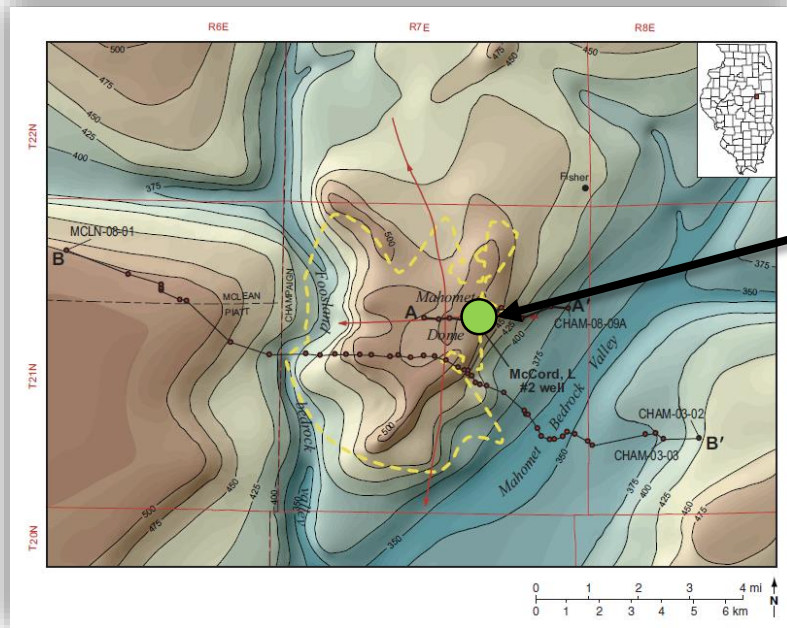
R6E
R7E
R8E
T22N
T21N
T20N
500
475
450
425
400
375
Fisher
MCLN-08-01
B
MCLEAN
PIATT
CHAMPAIGN
Pesotum
Bedrock
Valley
500
A
Mahomet
Dome
A′
CHAM-08-09A
McCord, L
#2 well
375
350
Mahomet Bedrock Valley
CHAM-03-02
CHAM-03-03
B′
500
475
450
425
400
375
350
400
425
450
475
0 1 2 3 4 mi
0 1 2 3 4 5 6 km
N